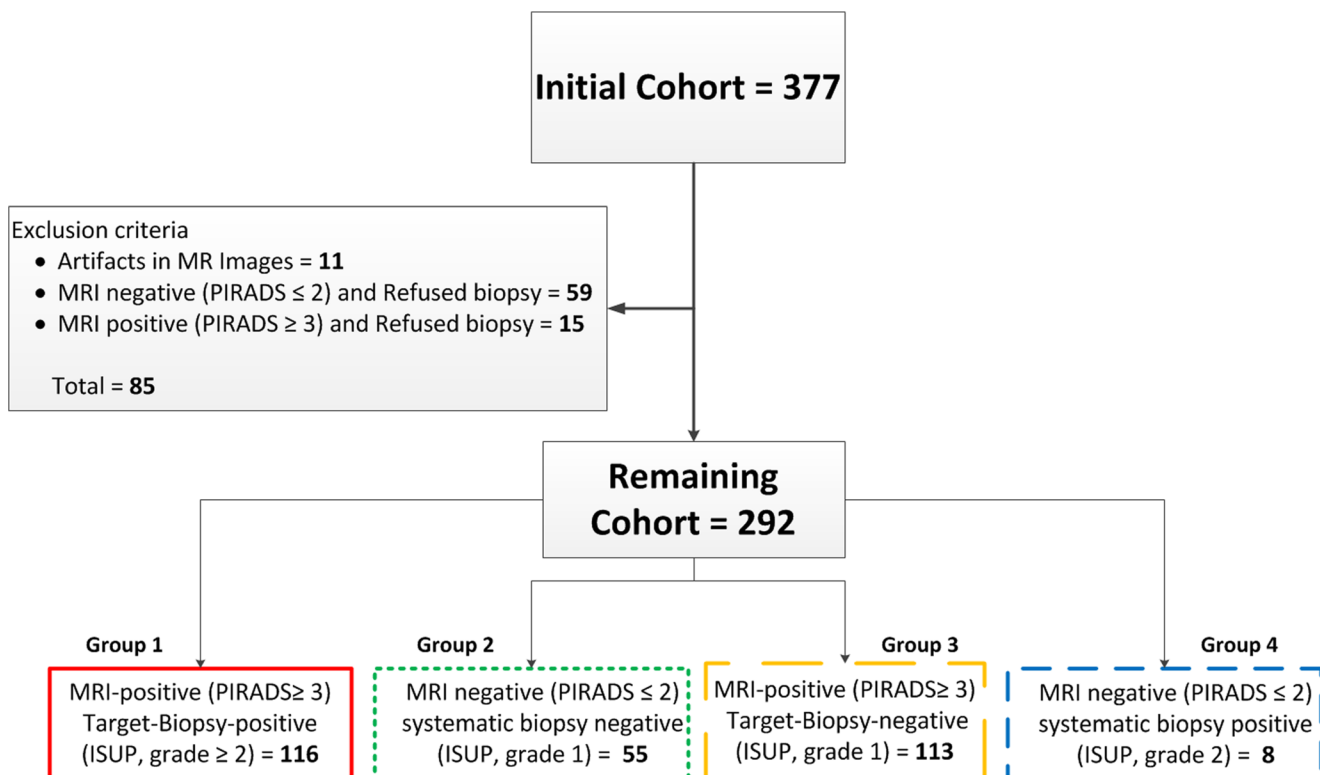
Initial Cohort = 377

Exclusion criteria
- Artifacts in MR Images = **11**
- MRI negative (PIRADS ≤ 2) and Refused biopsy = **59**
- MRI positive (PIRADS ≥ 3) and Refused biopsy = **15**

Total = **85**

Remaining Cohort = 292

Group 1
MRI-positive (PIRADS≥ 3) Target-Biopsy-positive (ISUP, grade ≥ 2) = **116**

Group 2
MRI negative (PIRADS ≤ 2) systematic biopsy negative (ISUP, grade 1) = **55**

Group 3
MRI-positive (PIRADS≥ 3) Target-Biopsy-negative (ISUP, grade 1) = **113**

Group 4
MRI negative (PIRADS ≤ 2) systematic biopsy positive (ISUP, grade 2) = **8**